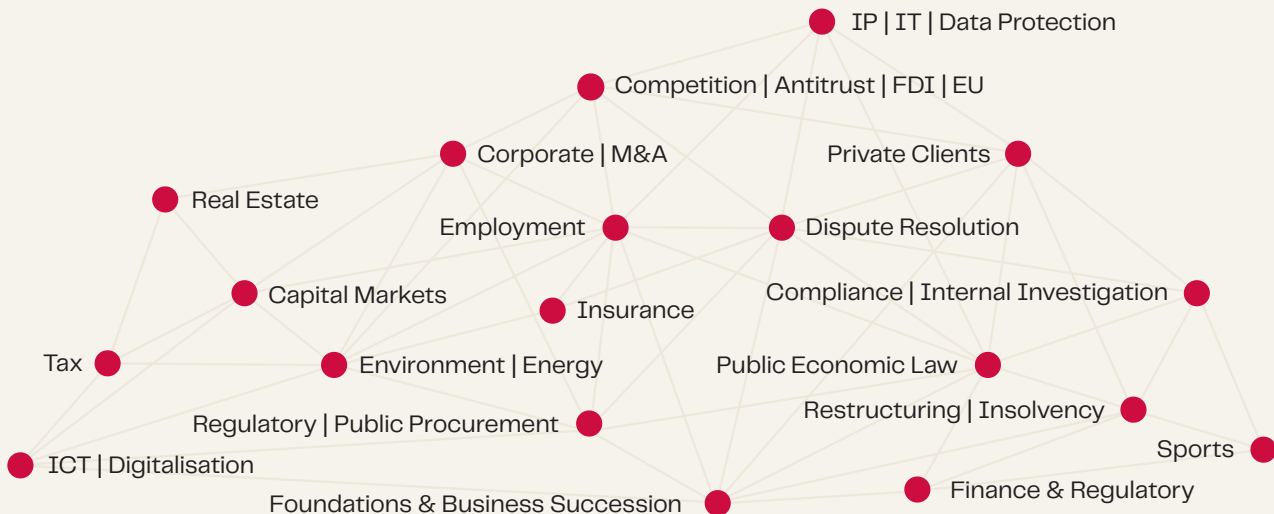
IP | IT | Data Protection

Competition | Antitrust | FDI | EU

Corporate | M&A

Private Clients

Real Estate

Employment

Dispute Resolution

Capital Markets

Compliance | Internal Investigation

Insurance

Tax

Environment | Energy

Public Economic Law

Restructuring | Insolvency

Regulatory | Public Procurement

Sports

ICT | Digitalisation

Finance & Regulatory

Foundations & Business Succession